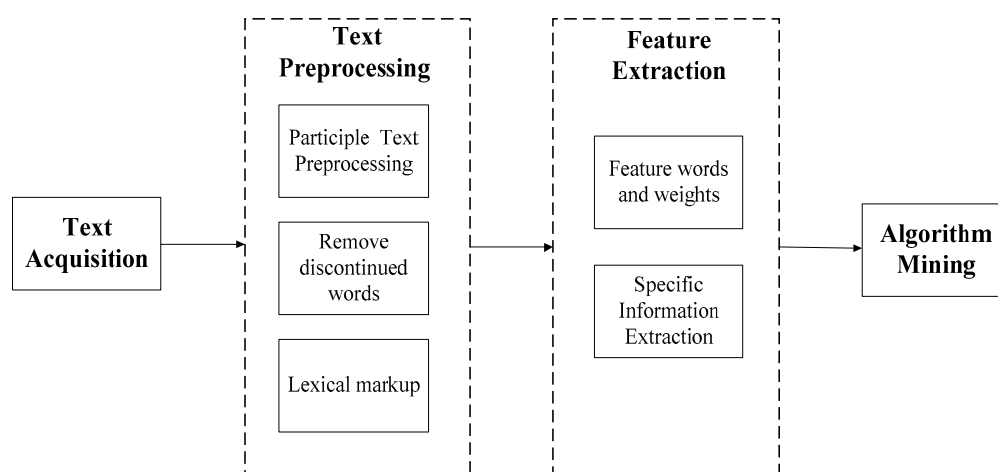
Text Acquisition

Text Preprocessing

Participle Text Preprocessing

Remove discontinued words

Lexical markup

Feature Extraction

Feature words and weights

Specific Information Extraction

Algorithm Mining